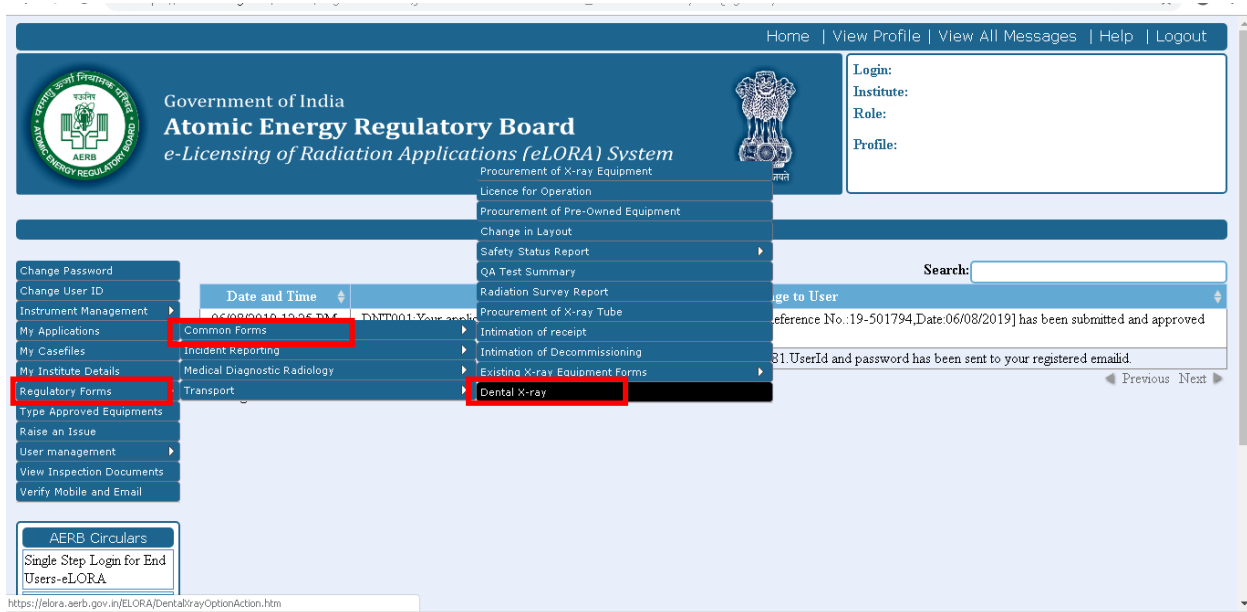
Home | View Profile | View All Messages | Help | Logout

Government of India
Atomic Energy Regulatory Board
e-Licensing of Radiation Applications (eLORA) System

Login:
Institute:
Role:
Profile:

Change Password
Change User ID
Instrument Management
My Applications
My Casefiles
My Institute Details
Regulatory Forms
Type Approved Equipments
Raise an Issue
User management
View Inspection Documents
Verify Mobile and Email

Common Forms
Incident Reporting
Medical Diagnostic Radiology
Transport

Procurement of X-ray Equipment
Licence for Operation
Procurement of Pre-Owned Equipment
Change in Layout
Safety Status Report
QA Test Summary
Radiation Survey Report
Procurement of X-ray Tube
Intimation of receipt
Intimation of Decommissioning
Existing X-ray Equipment Forms
Dental X-ray

Search:

| Date and Time | | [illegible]ge to User |
|---|---|---|
| 06/08/2019 12:26 PM | DNT001:Your applic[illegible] | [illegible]eference No.:19-501794,Date:06/08/2019] has been submitted and approved |
| | | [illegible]81.UserId and password has been sent to your registered emailid. |

Previous Next

AERB Circulars
Single Step Login for End Users-eLORA

https://elora.aerb.gov.in/ELORA/DentalXrayOptionAction.htm